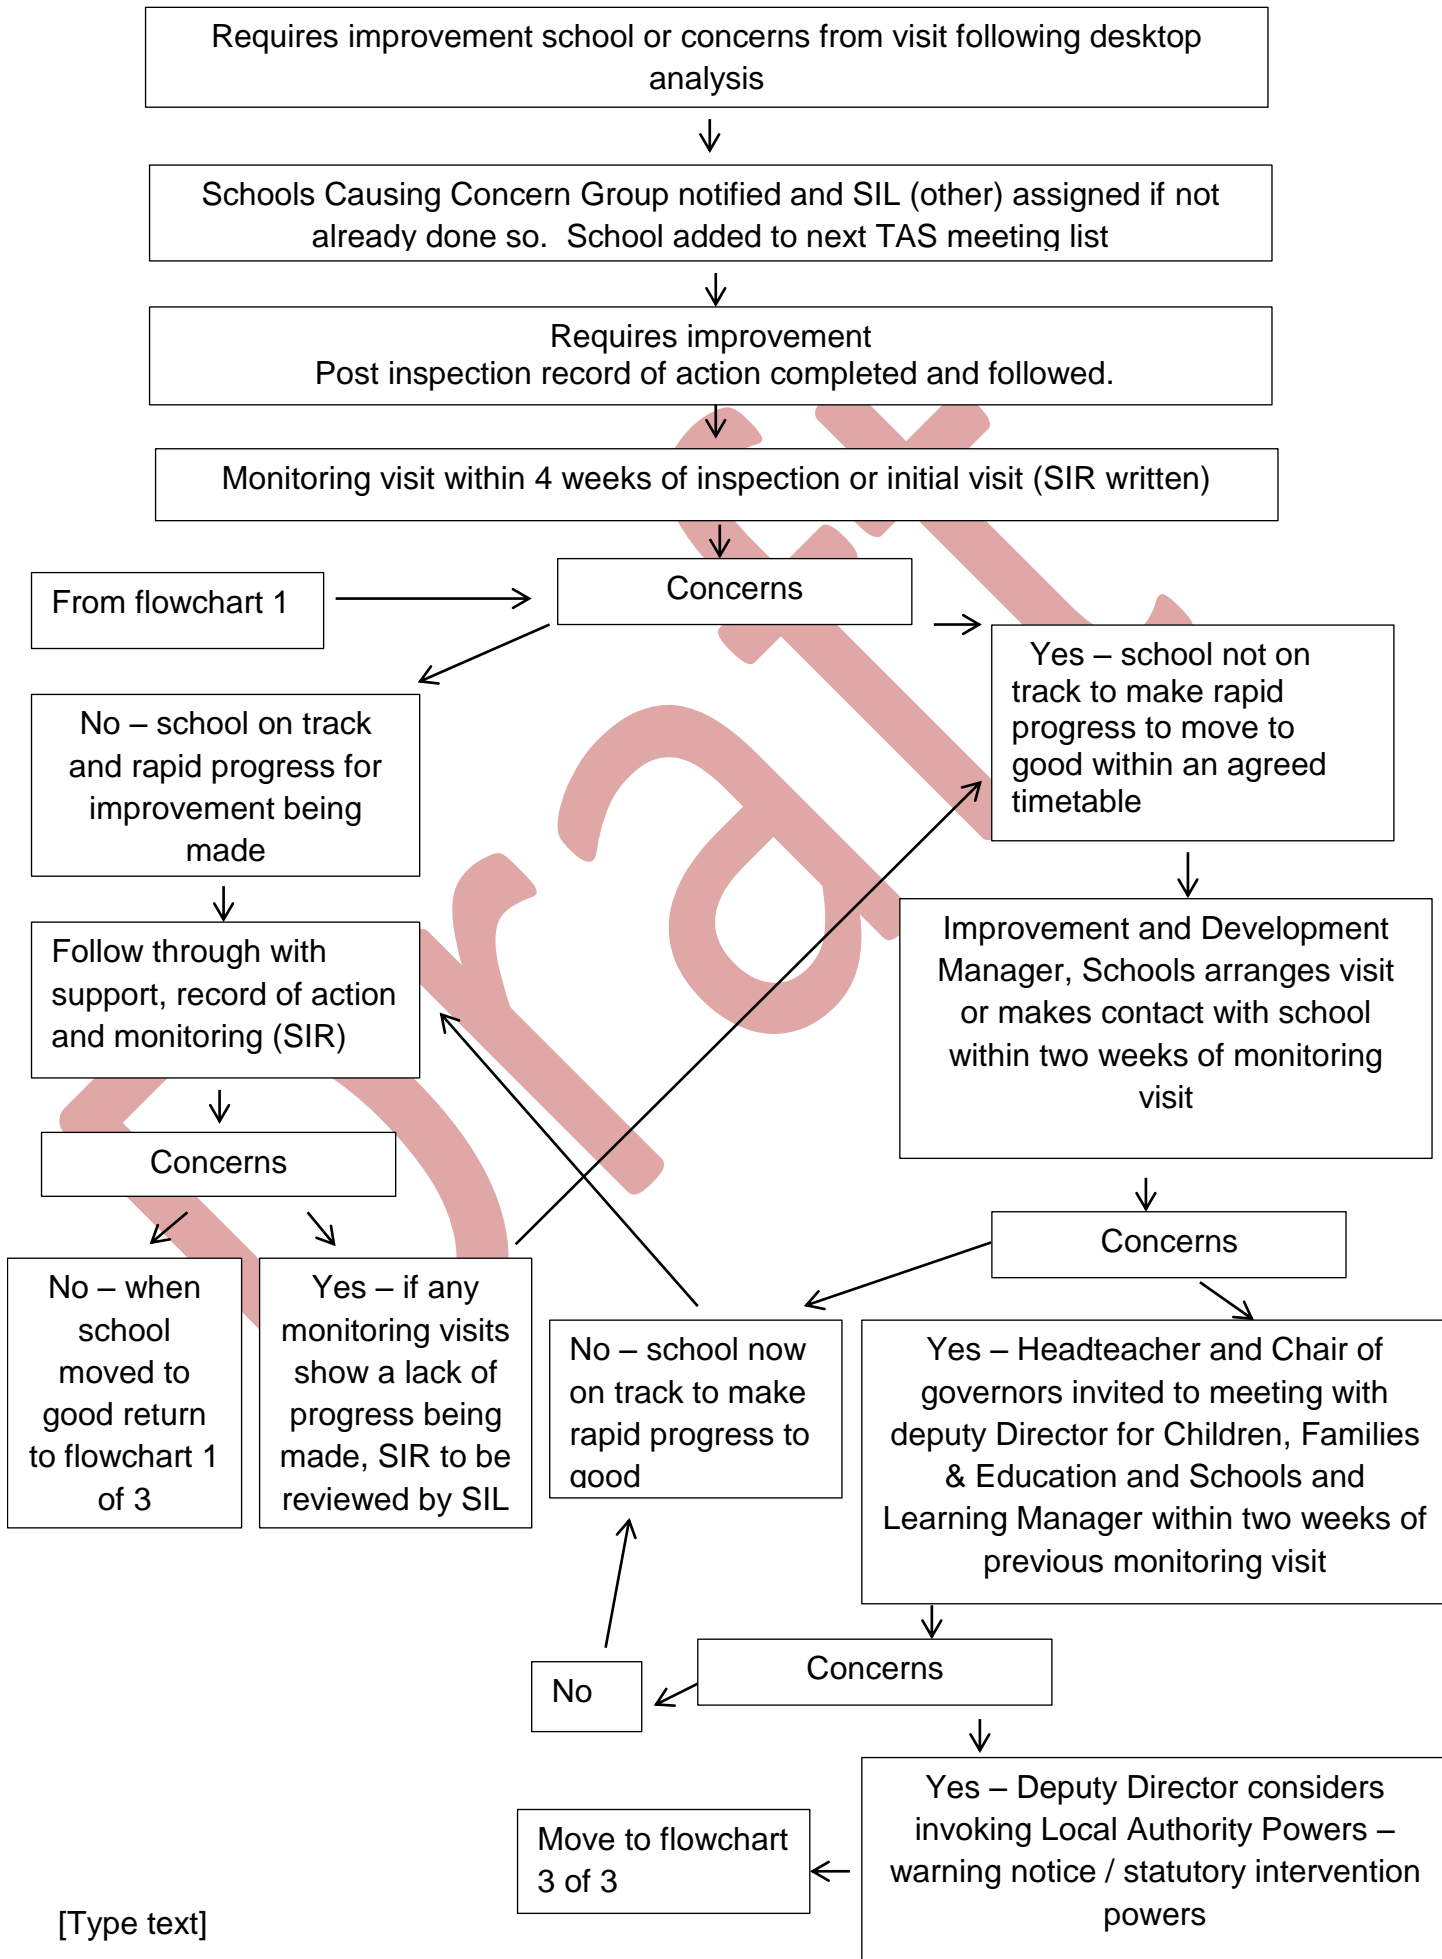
Requires improvement school or concerns from visit following desktop analysis

Schools Causing Concern Group notified and SIL (other) assigned if not already done so. School added to next TAS meeting list

Requires improvement
Post inspection record of action completed and followed.

Monitoring visit within 4 weeks of inspection or initial visit (SIR written)

From flowchart 1

Concerns

No – school on track and rapid progress for improvement being made

Yes – school not on track to make rapid progress to move to good within an agreed timetable

Follow through with support, record of action and monitoring (SIR)

Improvement and Development Manager, Schools arranges visit or makes contact with school within two weeks of monitoring visit

Concerns

Concerns

No – when school moved to good return to flowchart 1 of 3

Yes – if any monitoring visits show a lack of progress being made, SIR to be reviewed by SIL

No – school now on track to make rapid progress to good

Yes – Headteacher and Chair of governors invited to meeting with deputy Director for Children, Families & Education and Schools and Learning Manager within two weeks of previous monitoring visit

Concerns

No

Yes – Deputy Director considers invoking Local Authority Powers – warning notice / statutory intervention powers

Move to flowchart 3 of 3

[Type text]

Draft